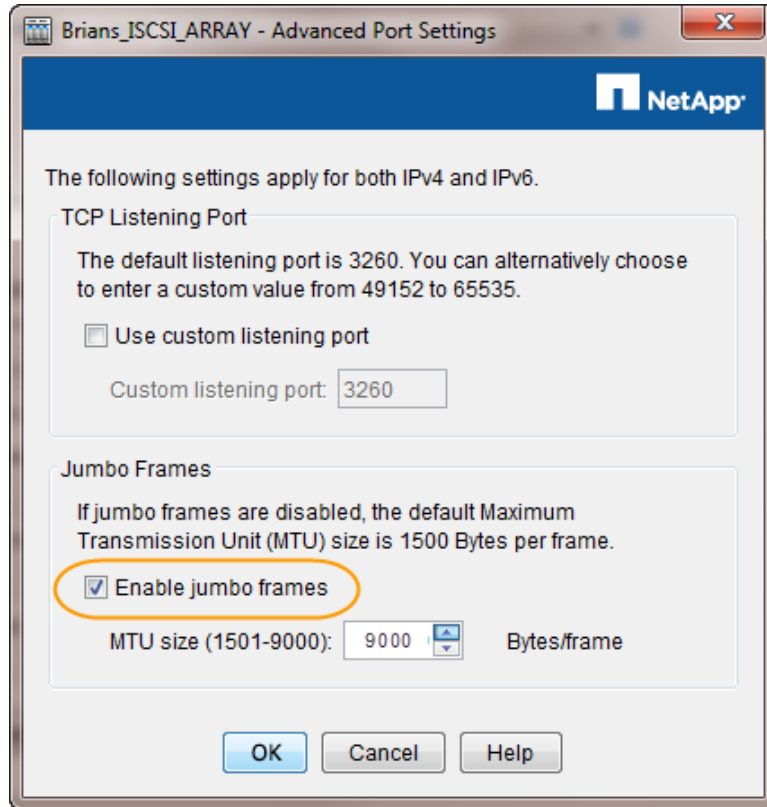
Brians_ISCSI_ARRAY - Advanced Port Settings

NetApp

The following settings apply for both IPv4 and IPv6.

TCP Listening Port

The default listening port is 3260. You can alternatively choose to enter a custom value from 49152 to 65535.

Use custom listening port

Custom listening port: 3260

Jumbo Frames

If jumbo frames are disabled, the default Maximum Transmission Unit (MTU) size is 1500 Bytes per frame.

Enable jumbo frames

MTU size (1501-9000): 9000 Bytes/frame

OK Cancel Help